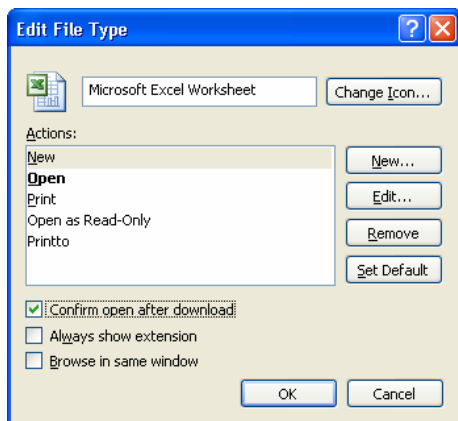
Edit File Type

?

X

Microsoft Excel Worksheet

Change Icon...

Actions:

New
Open
Print
Open as Read-Only
Printto

New...

Edit...

Remove

Set Default

☑ Confirm open after download

☐ Always show extension

☐ Browse in same window

OK

Cancel